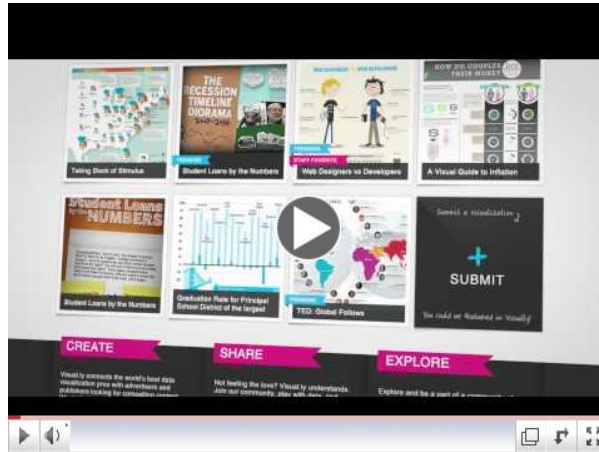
Taking Stock of Stimulus

THE RECESSION TIMELINE DIORAMA

TRENDING

Student Loans by the Numbers

TRENDING

STAFF FAVORITE

Web Designers vs Developers

HOW DO COUPLES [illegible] THEIR MONEY?

A Visual Guide to Inflation

Student Loans by the NUMBERS

Student Loans by the Numbers

Graduation Rate for Principal School District of the largest

TRENDING

TED: Global Follows

Submit a visualization

+

SUBMIT

You could be featured on Visually!

CREATE

Visual.ly connects the world's best data visualization pros with advertisers and publishers looking for compelling content

SHARE

Not feeling the love? Visual.ly understands. Join our community, play with data, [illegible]

EXPLORE

Explore and be a part of a community of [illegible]